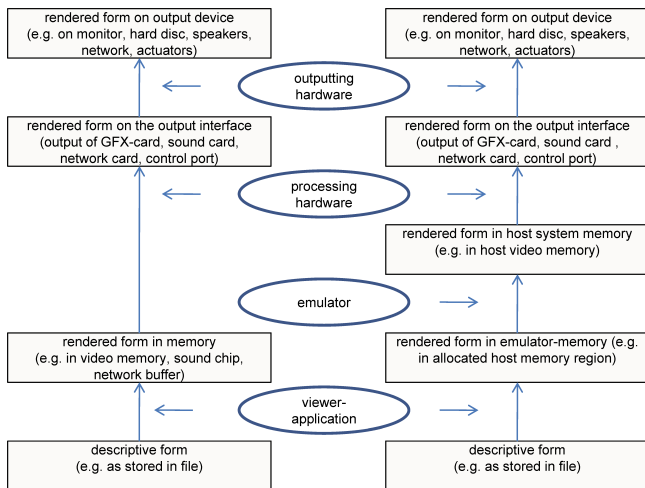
rendered form on output device (e.g. on monitor, hard disc, speakers, network, actuators)

rendered form on output device (e.g. on monitor, hard disc, speakers, network, actuators)

outputting hardware

rendered form on the output interface (output of GFX-card, sound card, network card, control port)

rendered form on the output interface (output of GFX-card, sound card , network card, control port)

processing hardware

rendered form in host system memory (e.g. in host video memory)

emulator

rendered form in memory (e.g. in video memory, sound chip, network buffer)

rendered form in emulator-memory (e.g. in allocated host memory region)

viewer-application

descriptive form (e.g. as stored in file)

descriptive form (e.g. as stored in file)